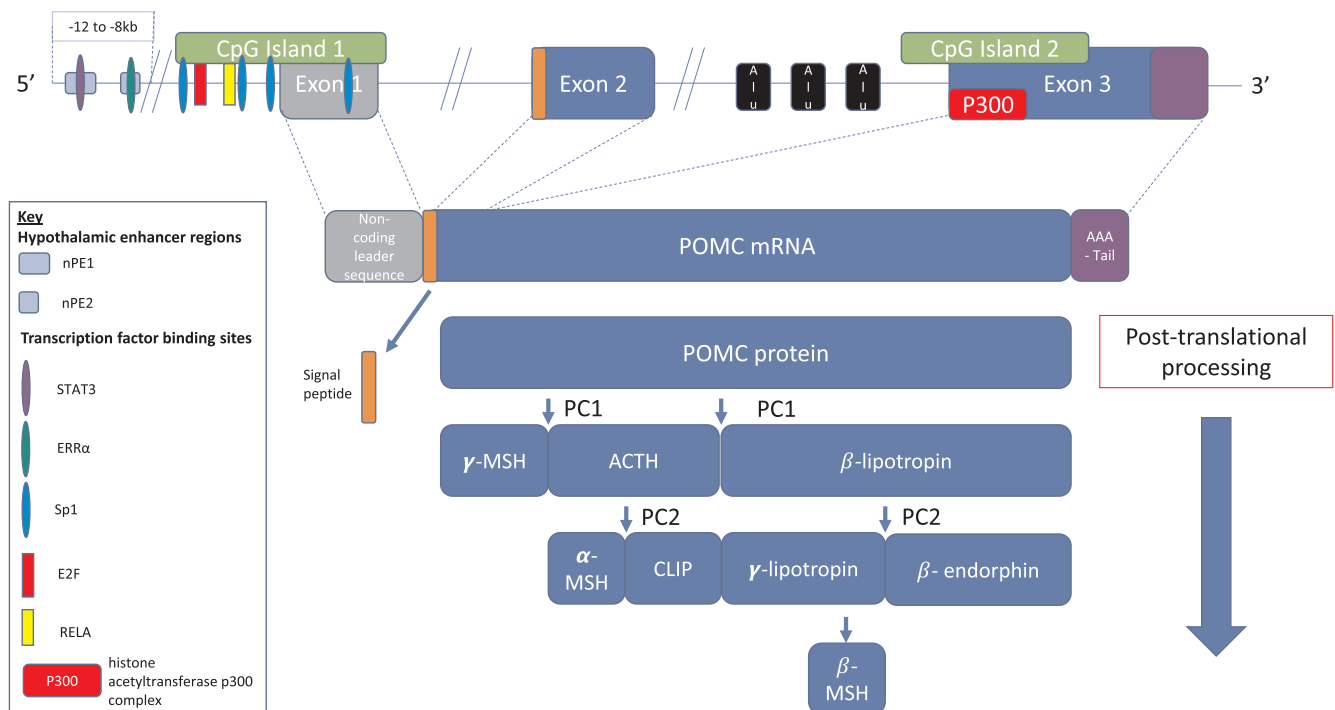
-12 to -8kb

CpG Island 1

5′

Exon 1

Exon 2

A l u

A l u

A l u

CpG Island 2

Exon 3

P300

3′

Key
Hypothalamic enhancer regions
nPE1
nPE2
Transcription factor binding sites
STAT3
ERRα
Sp1
E2F
RELA
P300 histone acetyltransferase p300 complex

Non-coding leader sequence

POMC mRNA

AAA - Tail

Signal peptide

POMC protein

Post-translational processing

PC1

PC1

$\gamma$-MSH

ACTH

$\beta$-lipotropin

PC2

PC2

$\alpha$-MSH

CLIP

$\gamma$-lipotropin

$\beta$- endorphin

$\beta$-MSH